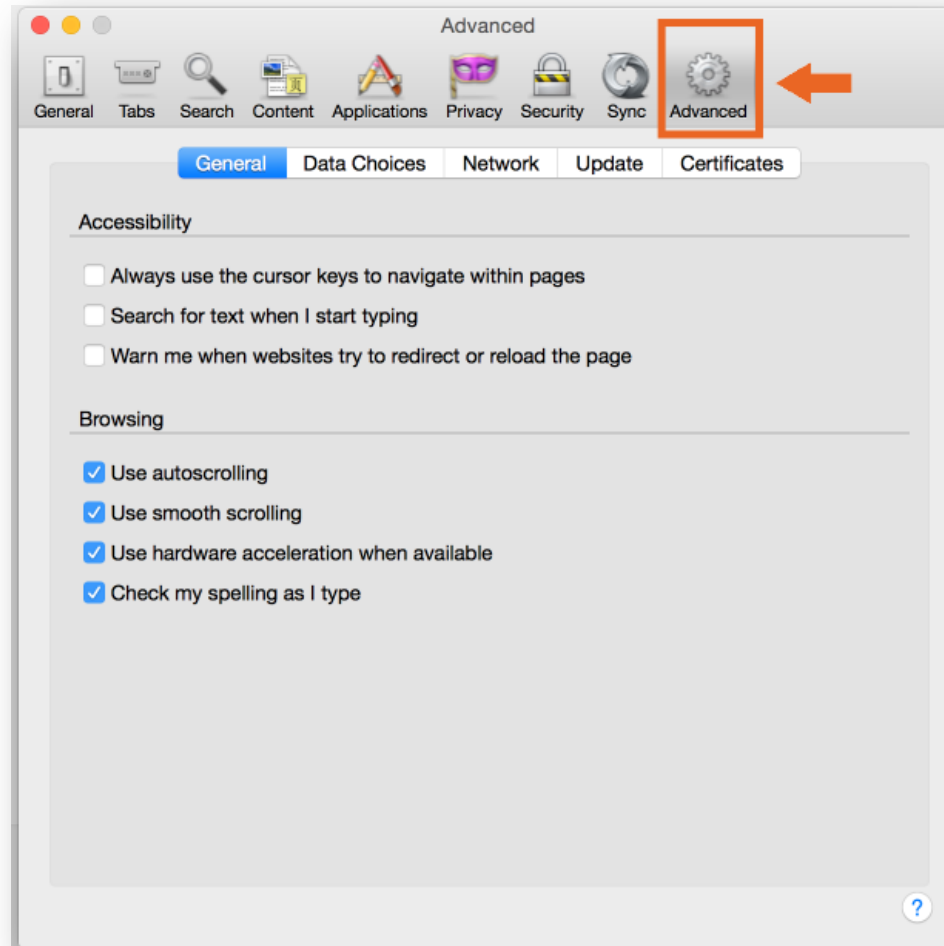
Advanced

General Tabs Search Content Applications Privacy Security Sync Advanced

General | Data Choices | Network | Update | Certificates

Accessibility

Always use the cursor keys to navigate within pages

Search for text when I start typing

Warn me when websites try to redirect or reload the page

Browsing

Use autoscrolling

Use smooth scrolling

Use hardware acceleration when available

Check my spelling as I type

?